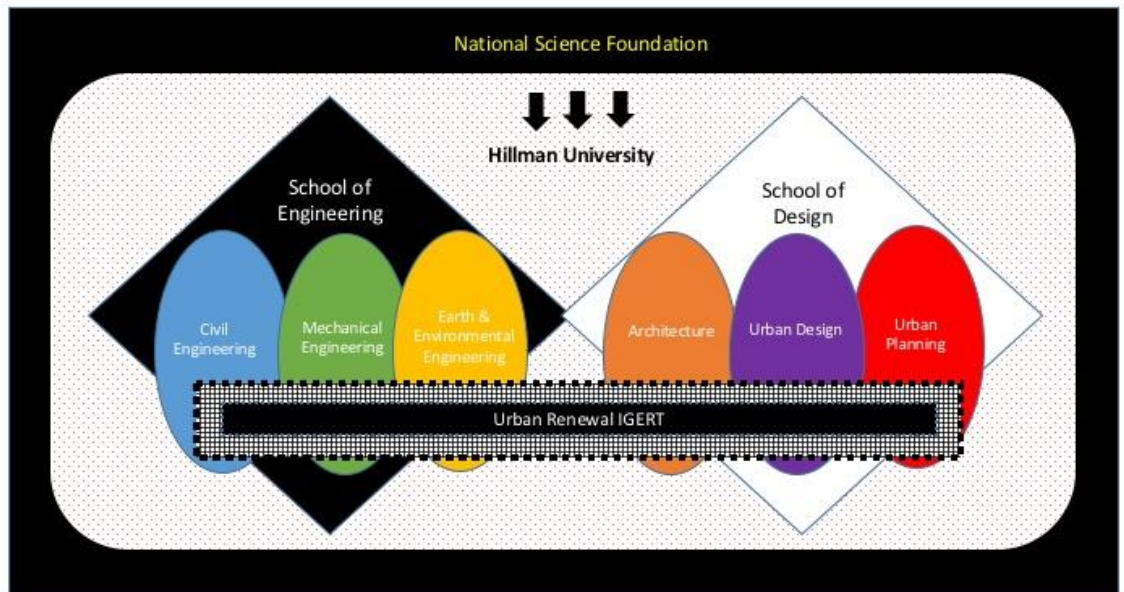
National Science Foundation

Hillman University

School of Engineering

Civil Engineering

Mechanical Engineering

Earth & Environmental Engineering

School of Design

Architecture

Urban Design

Urban Planning

Urban Renewal IGERT